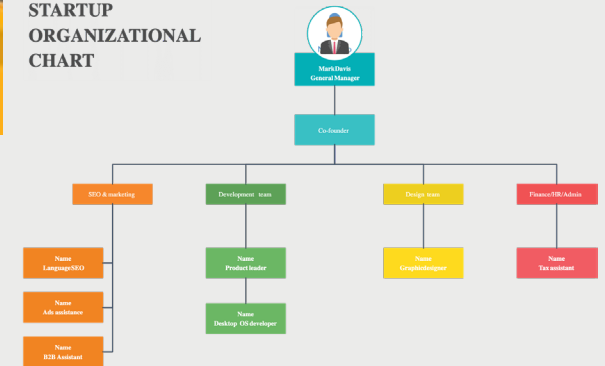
STARTUP ORGANIZATIONAL CHART

MarkDavis
General Manager

Co-founder

SEO & marketing

Development team

Design team

Finance/HR/Admin

Name
LanguageSEO

Name
Ads assistance

Name
B2B Assistant

Name
Product leader

Name
Desktop OS developer

Name
Graphicdesigner

Name
Tax assistant